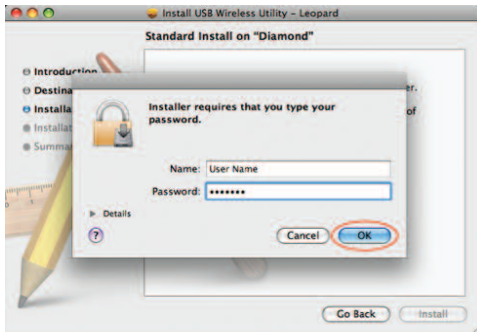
Install USB Wireless Utility – Leopard

Standard Install on "Diamond"

Introduction
Destina
Installa
Installat
Summa

er.
of

Installer requires that you type your password.

Name: User Name
Password: •••••••

Details

?

Cancel
OK

Go Back
Install